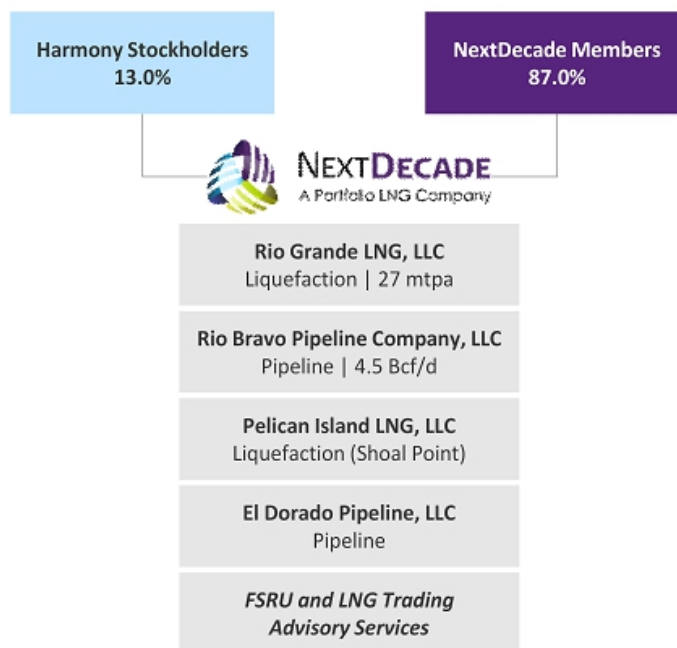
Harmony Stockholders
13.0%

NextDecade Members
87.0%

NEXTDECADE
A Portfolio LNG Company

Rio Grande LNG, LLC
Liquefaction | 27 mtpa

Rio Bravo Pipeline Company, LLC
Pipeline | 4.5 Bcf/d

Pelican Island LNG, LLC
Liquefaction (Shoal Point)

El Dorado Pipeline, LLC
Pipeline

FSRU and LNG Trading
Advisory Services